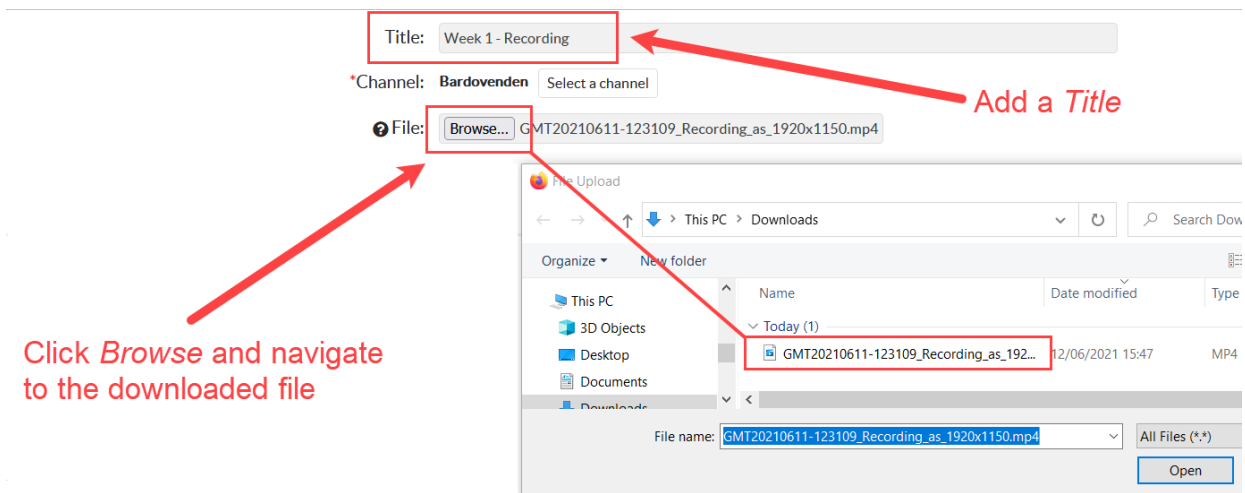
Title: Week 1 - Recording

*Channel: Bardovenden Select a channel

File: Browse... GMT20210611-123109_Recording_as_1920x1150.mp4

Add a *Title*

Click *Browse* and navigate to the downloaded file

File Upload

This PC > Downloads

Search Dow

Organize ▾ New folder

This PC
3D Objects
Desktop
Documents
Downloads

| Name | Date modified | Type |
|---|---|---|
| Today (1) | | |
| GMT20210611-123109_Recording_as_192... | 12/06/2021 15:47 | MP4 |

File name: GMT20210611-123109_Recording_as_1920x1150.mp4

All Files (*.*)

Open